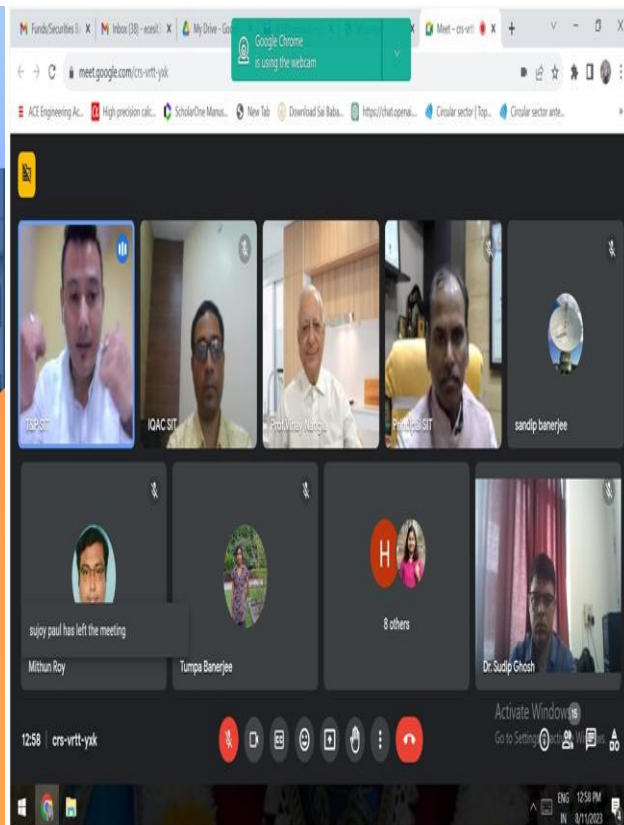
M Funds/Securities E ✕ | M Inbox (38) - ecesit ✕ | My Drive - Go | Google Chrome is using the webcam | Meet - crs-vrtt ✕ | +

meet.google.com/crs-vrtt-yxk

ACE Engineering Ac... | High precision calc... | ScholarOne Manus... | New Tab | Download Sai Baba... | https://chat.openai... | Circular sector | Top... | Circular sector ante...

TSP SIT

IQAC SIT

Prof. Vinay Nangia

Principal SIT

sandip banerjee

sujoy paul has left the meeting

Mithun Roy

Tumpa Banerjee

H

8 others

Dr. Sudip Ghosh

Activate Windows
Go to Settings to activate Windows.

12:58 | crs-vrtt-yxk

ENG IN 12:58 PM 8/11/2023